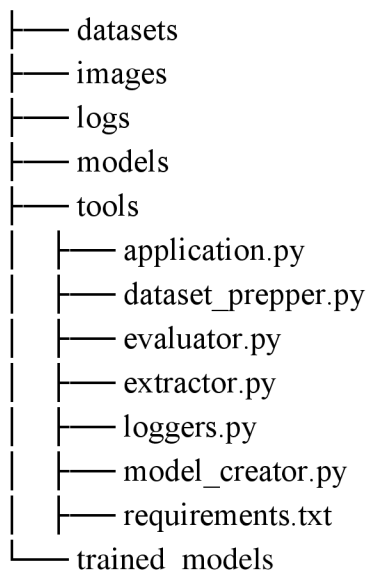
├── datasets
├── images
├── logs
├── models
├── tools
│ ├── application.py
│ ├── dataset_prepper.py
│ ├── evaluator.py
│ ├── extractor.py
│ ├── loggers.py
│ ├── model_creator.py
│ ├── requirements.txt
└── trained_models